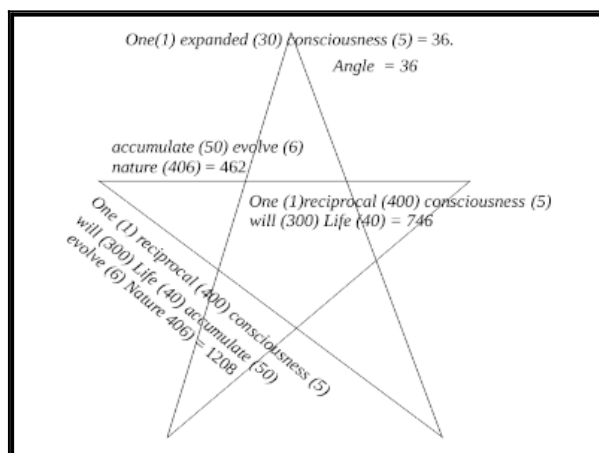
One(1) expanded (30) consciousness (5) = 36.

Angle = 36

accumulate (50) evolve (6) nature (406) = 462

One (1)reciprocal (400) consciousness (5) will (300) Life (40) = 746

One (1) reciprocal (400) consciousness (5) will (300) Life (40) accumulate (50) evolve (6) Nature 406) = 1208